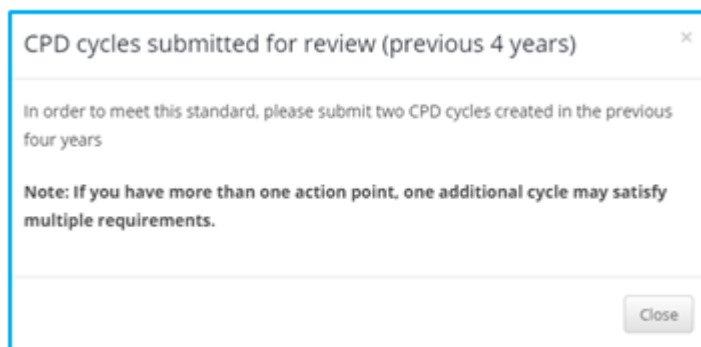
CPD cycles submitted for review (previous 4 years)

×

In order to meet this standard, please submit two CPD cycles created in the previous four years

**Note: If you have more than one action point, one additional cycle may satisfy multiple requirements.**

Close